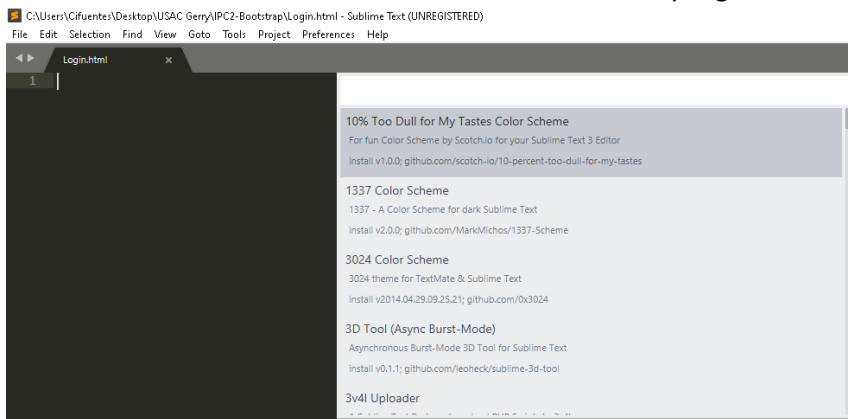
C:\Users\Cifuentes\Desktop\USAC Gerry\IPC2-Bootstrap\Login.html - Sublime Text (UNREGISTERED)

File Edit Selection Find View Goto Tools Project Preferences Help

Login.html ×

1

10% Too Dull for My Tastes Color Scheme
For fun Color Scheme by Scotch.io for your Sublime Text 3 Editor
install v1.0.0; github.com/scotch-io/10-percent-too-dull-for-my-tastes

1337 Color Scheme
1337 - A Color Scheme for dark Sublime Text
install v2.0.0; github.com/MarkMichos/1337-Scheme

3024 Color Scheme
3024 theme for TextMate & Sublime Text
install v2014.04.29.09.25.21; github.com/0x3024

3D Tool (Async Burst-Mode)
Asynchronous Burst-Mode 3D Tool for Sublime Text
install v0.1.1; github.com/leoheck/sublime-3d-tool

3v4l Uploader
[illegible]